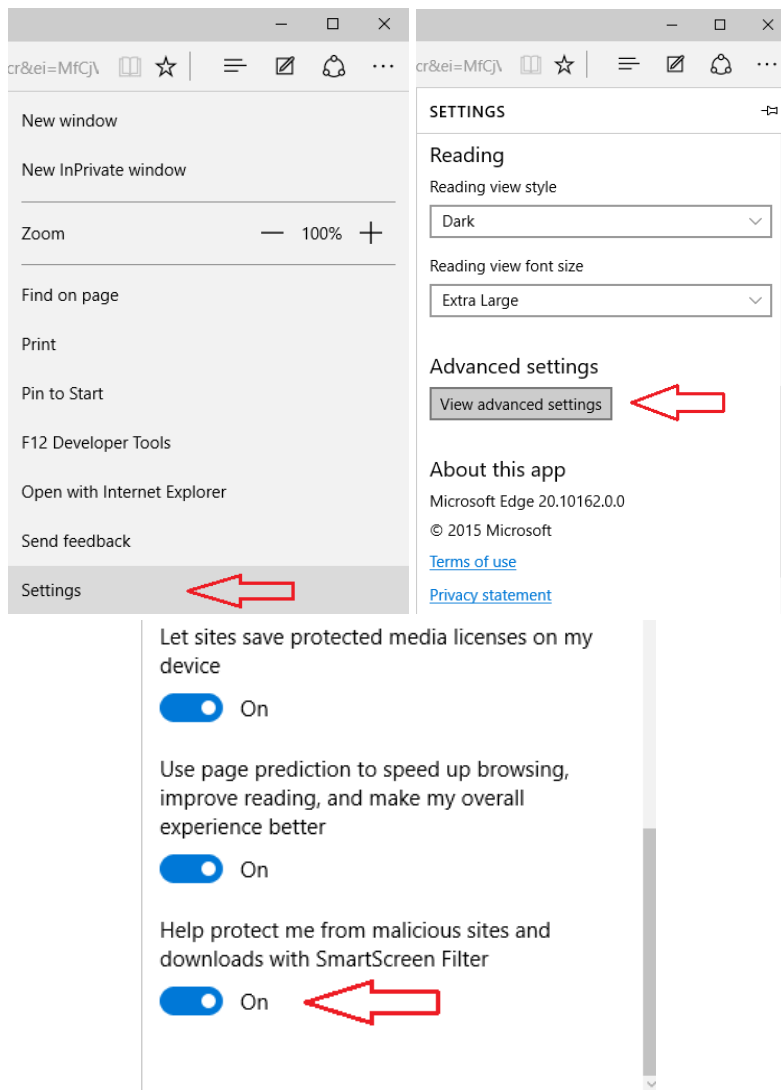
cr&ei=MfCj\

New window

New InPrivate window

Zoom — 100% +

Find on page

Print

Pin to Start

F12 Developer Tools

Open with Internet Explorer

Send feedback

Settings

cr&ei=MfCj\

SETTINGS

Reading

Reading view style

Dark

Reading view font size

Extra Large

Advanced settings

View advanced settings

About this app

Microsoft Edge 20.10162.0.0

© 2015 Microsoft

Terms of use

Privacy statement

Let sites save protected media licenses on my device

On

Use page prediction to speed up browsing, improve reading, and make my overall experience better

On

Help protect me from malicious sites and downloads with SmartScreen Filter

On